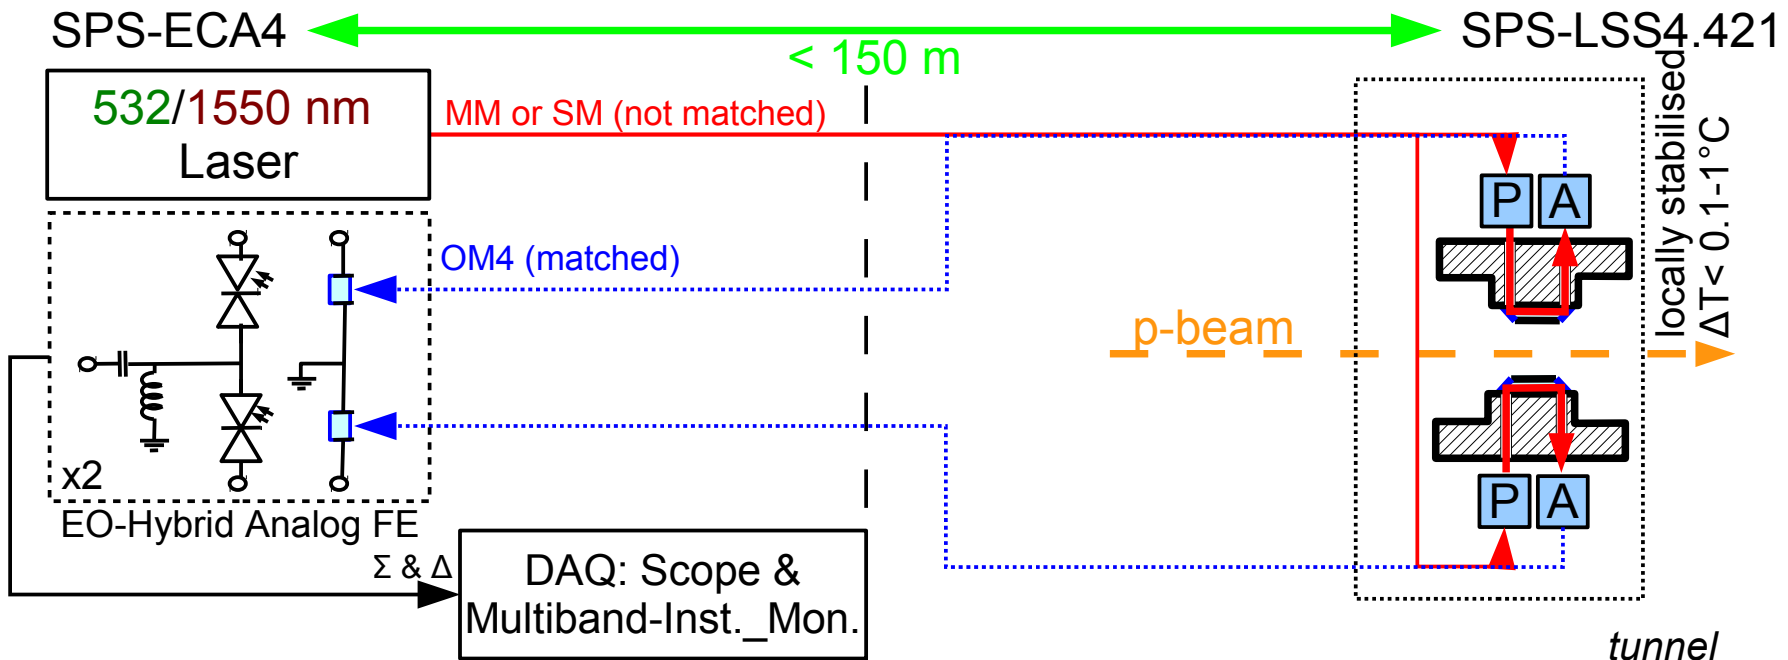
SPS-ECA4

< 150 m

SPS-LSS4.421

532/1550 nm
Laser

MM or SM (not matched)

OM4 (matched)

x2

EO-Hybrid Analog FE

Σ & Δ

DAQ: Scope &
Multiband-Inst._Mon.

P A

p-beam

P A

locally stabilised
ΔT< 0.1-1°C

tunnel